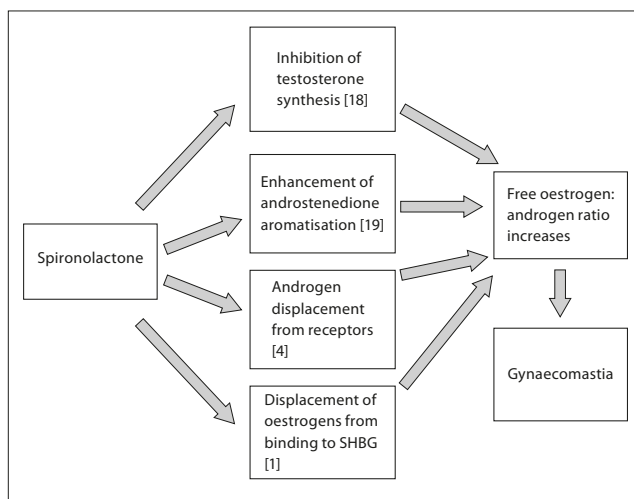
Spironolactone

Inhibition of testosterone synthesis [18]

Enhancement of androstenedione aromatisation [19]

Androgen displacement from receptors [4]

Displacement of oestrogens from binding to SHBG [1]

Free oestrogen: androgen ratio increases

Gynaecomastia